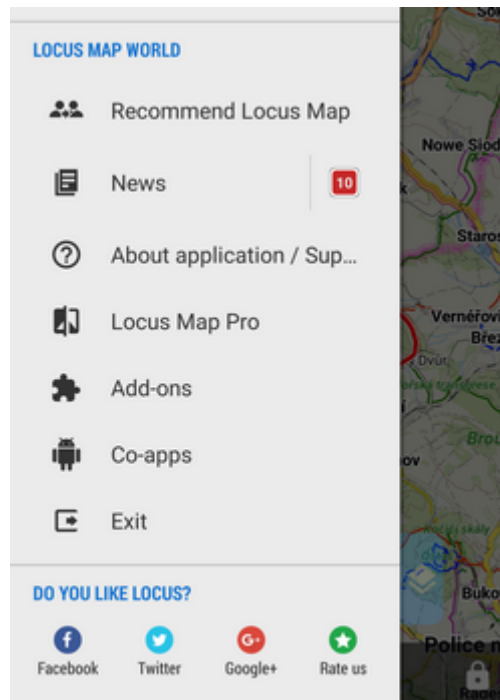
LOCUS MAP WORLD

Recommend Locus Map

News

10

About application / Sup...

Locus Map Pro

Add-ons

Co-apps

Exit

DO YOU LIKE LOCUS?

Facebook

Twitter

Google+

Rate us

Nowe Siod

Staros

Vernéřovi

Brez

Dvůr

ov

Bukov

Police n